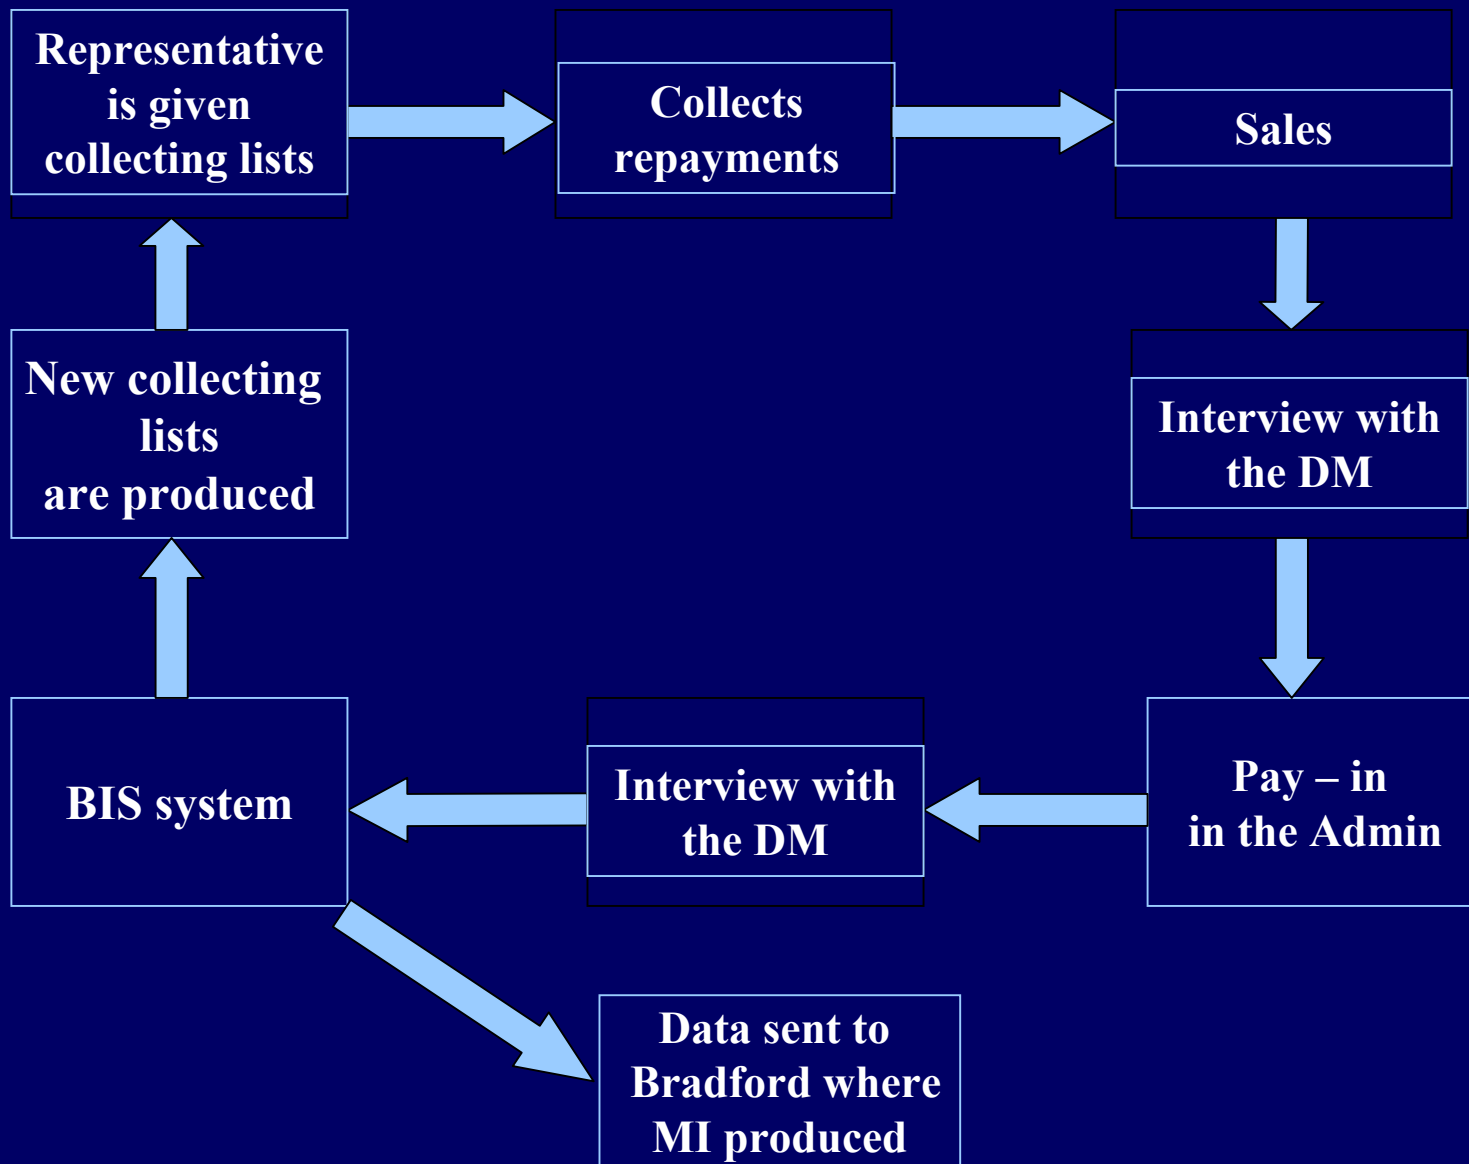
Representative is given collecting lists

Collects repayments

Sales

Interview with the DM

Pay – in in the Admin

Interview with the DM

BIS system

New collecting lists are produced

Data sent to Bradford where MI produced